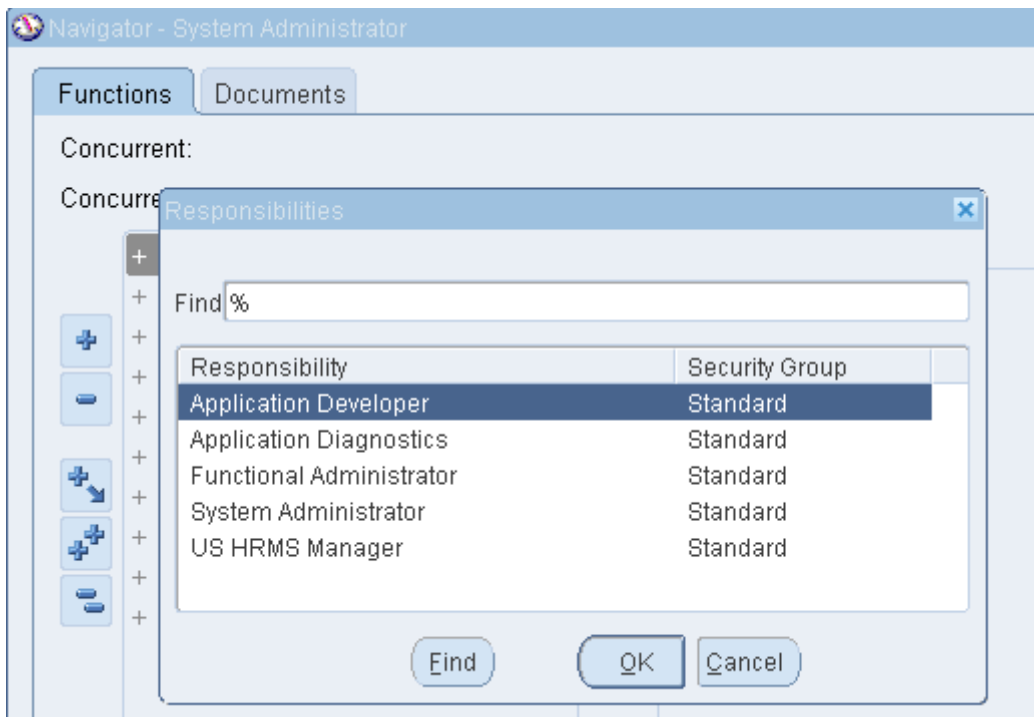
Navigator - System Administrator

Functions | Documents

Concurrent:

Concurre

Responsibilities

Find %

| Responsibility | Security Group |
|---|---|
| Application Developer | Standard |
| Application Diagnostics | Standard |
| Functional Administrator | Standard |
| System Administrator | Standard |
| US HRMS Manager | Standard |

Find OK Cancel